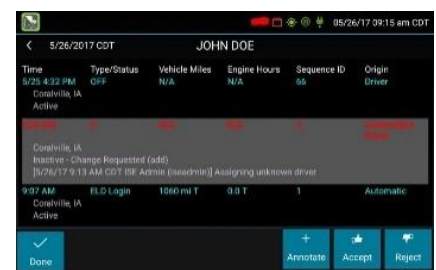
05/26/17 09:15 am CDT

< 5/26/2017 CDT JOHN DOE

| Time | Type/Status | Vehicle Miles | Engine Hours | Sequence ID | Origin |
|---|---|---|---|---|---|
| 5/25 4:32 PM | OFF | N/A | N/A | 66 | Driver |
| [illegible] | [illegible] | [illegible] | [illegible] | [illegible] | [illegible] |
| 9:07 AM | ELD Login | 1060 mi T | 0.0 T | 1 | Automatic |

Coralville, IA
Active

Coralville, IA
Inactive - Change Requested (add)
[5/26/17 9:13 AM CDT ISE Admin (iseadmin)] Assigning unknown driver

Coralville, IA
Active

Done

Annotate

Accept

Reject